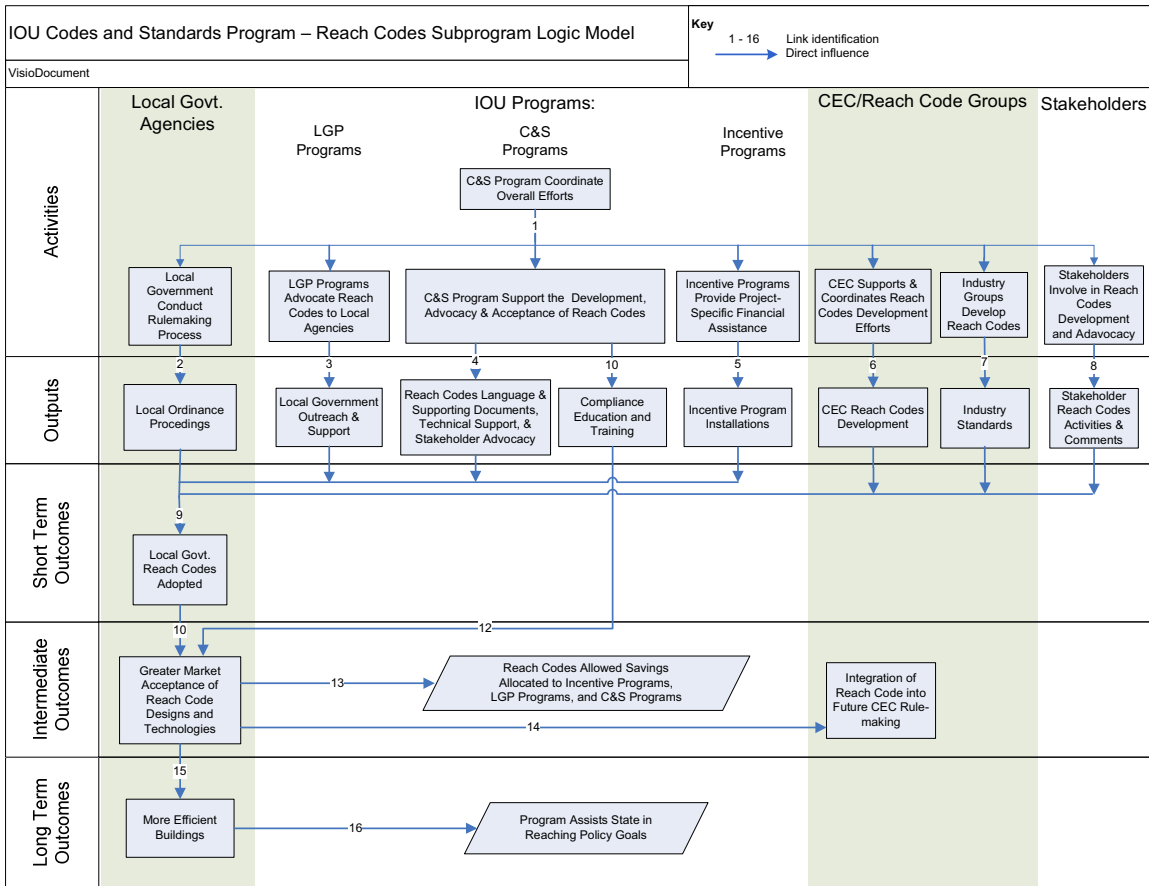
IOU Codes and Standards Program – Reach Codes Subprogram Logic Model

Key
1 - 16 Link identification
Direct influence

VisioDocument

Local Govt. Agencies

IOU Programs:

LGP Programs

C&S Programs

Incentive Programs

CEC/Reach Code Groups

Stakeholders

Activities

C&S Program Coordinate Overall Efforts

1

Local Government Conduct Rulemaking Process

LGP Programs Advocate Reach Codes to Local Agencies

C&S Program Support the Development, Advocacy & Acceptance of Reach Codes

Incentive Programs Provide Project-Specific Financial Assistance

CEC Supports & Coordinates Reach Codes Development Efforts

Industry Groups Develop Reach Codes

Stakeholders Involve in Reach Codes Development and Adavocacy

Outputs

2

3

4

10

5

6

7

8

Local Ordinance Procedings

Local Government Outreach & Support

Reach Codes Language & Supporting Documents, Technical Support, & Stakeholder Advocacy

Compliance Education and Training

Incentive Program Installations

CEC Reach Codes Development

Industry Standards

Stakeholder Reach Codes Activities & Comments

Short Term Outcomes

9

Local Govt. Reach Codes Adopted

Intermediate Outcomes

10

12

Greater Market Acceptance of Reach Code Designs and Technologies

13

Reach Codes Allowed Savings Allocated to Incentive Programs, LGP Programs, and C&S Programs

Integration of Reach Code into Future CEC Rule-making

14

Long Term Outcomes

15

More Efficient Buildings

16

Program Assists State in Reaching Policy Goals